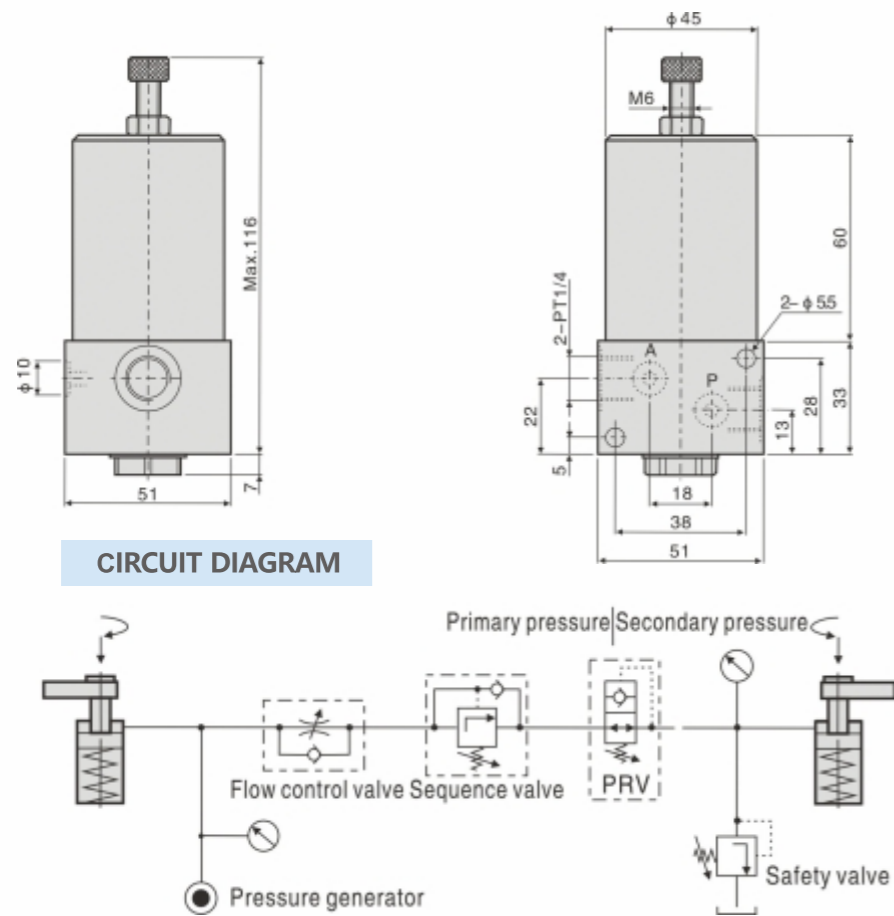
Max.116

φ10

51

7

φ45

M6

60

2-PT1/4

2-φ55

A

P

22

5

13

28

33

18

38

51

CIRCUIT DIAGRAM

Primary pressure Secondary pressure

Flow control valve Sequence valve

PRV

Pressure generator

Safety valve